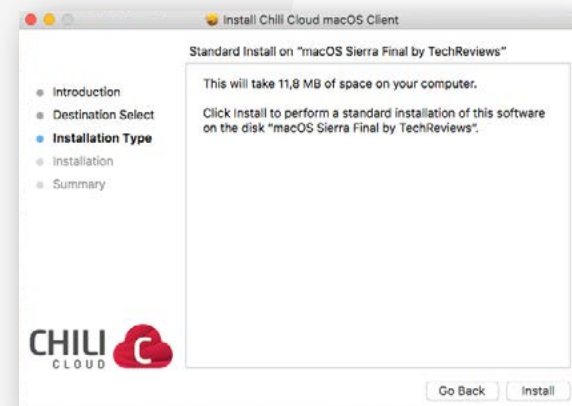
Install Chili Cloud macOS Client

Standard Install on "macOS Sierra Final by TechReviews"

Introduction
Destination Select
Installation Type
Installation
Summary

This will take 11,8 MB of space on your computer.

Click Install to perform a standard installation of this software on the disk "macOS Sierra Final by TechReviews".

CHILI C
CLOUD

Go Back
Install